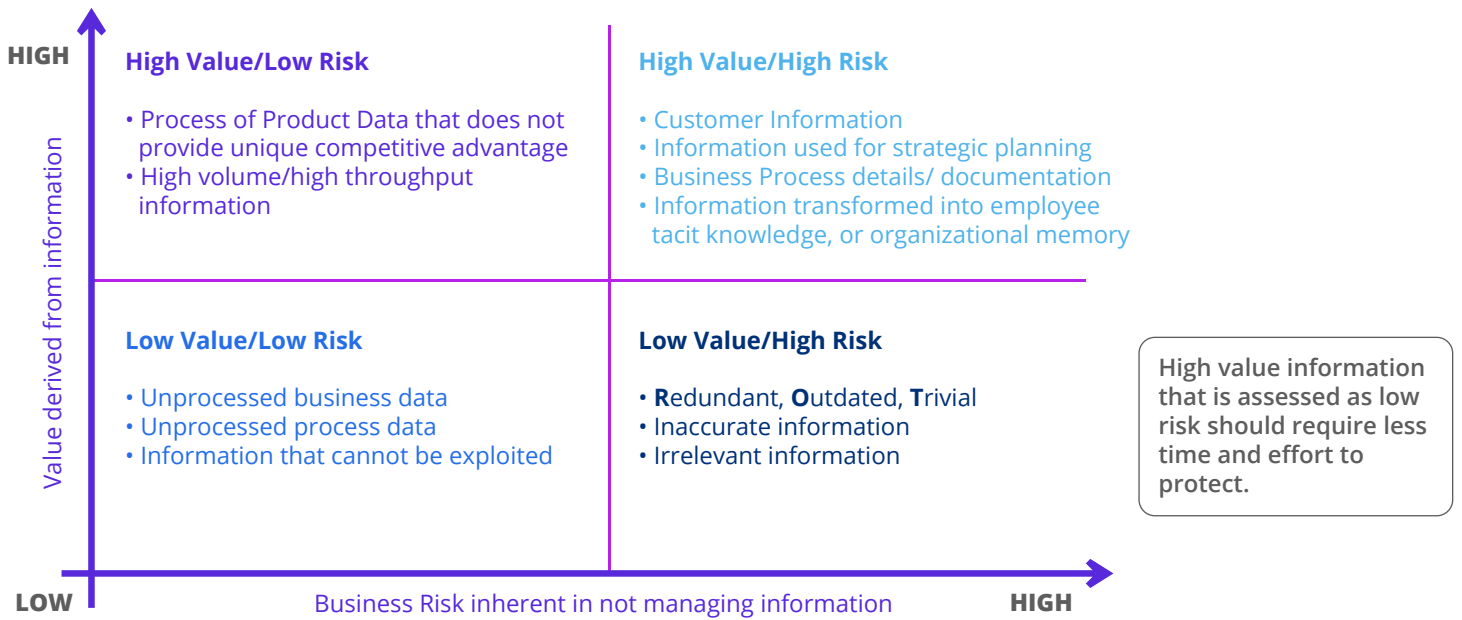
HIGH

Value derived from information

High Value/Low Risk

• Process of Product Data that does not provide unique competitive advantage
• High volume/high throughput information

High Value/High Risk

• Customer Information
• Information used for strategic planning
• Business Process details/ documentation
• Information transformed into employee tacit knowledge, or organizational memory

Low Value/Low Risk

• Unprocessed business data
• Unprocessed process data
• Information that cannot be exploited

Low Value/High Risk

• Redundant, Outdated, Trivial
• Inaccurate information
• Irrelevant information

High value information that is assessed as low risk should require less time and effort to protect.

LOW

Business Risk inherent in not managing information

HIGH